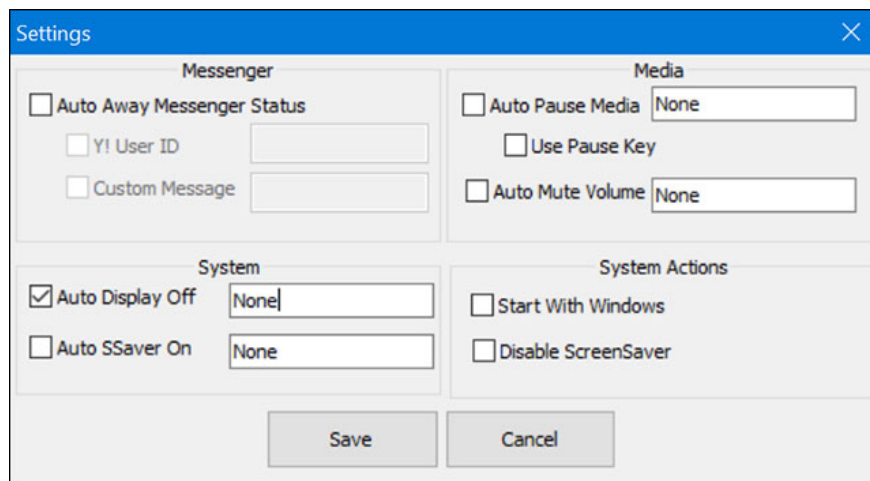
Settings

Messenger

Auto Away Messenger Status

Y! User ID

Custom Message

Media

Auto Pause Media None

Use Pause Key

Auto Mute Volume None

System

Auto Display Off None

Auto SSaver On None

System Actions

Start With Windows

Disable ScreenSaver

Save

Cancel